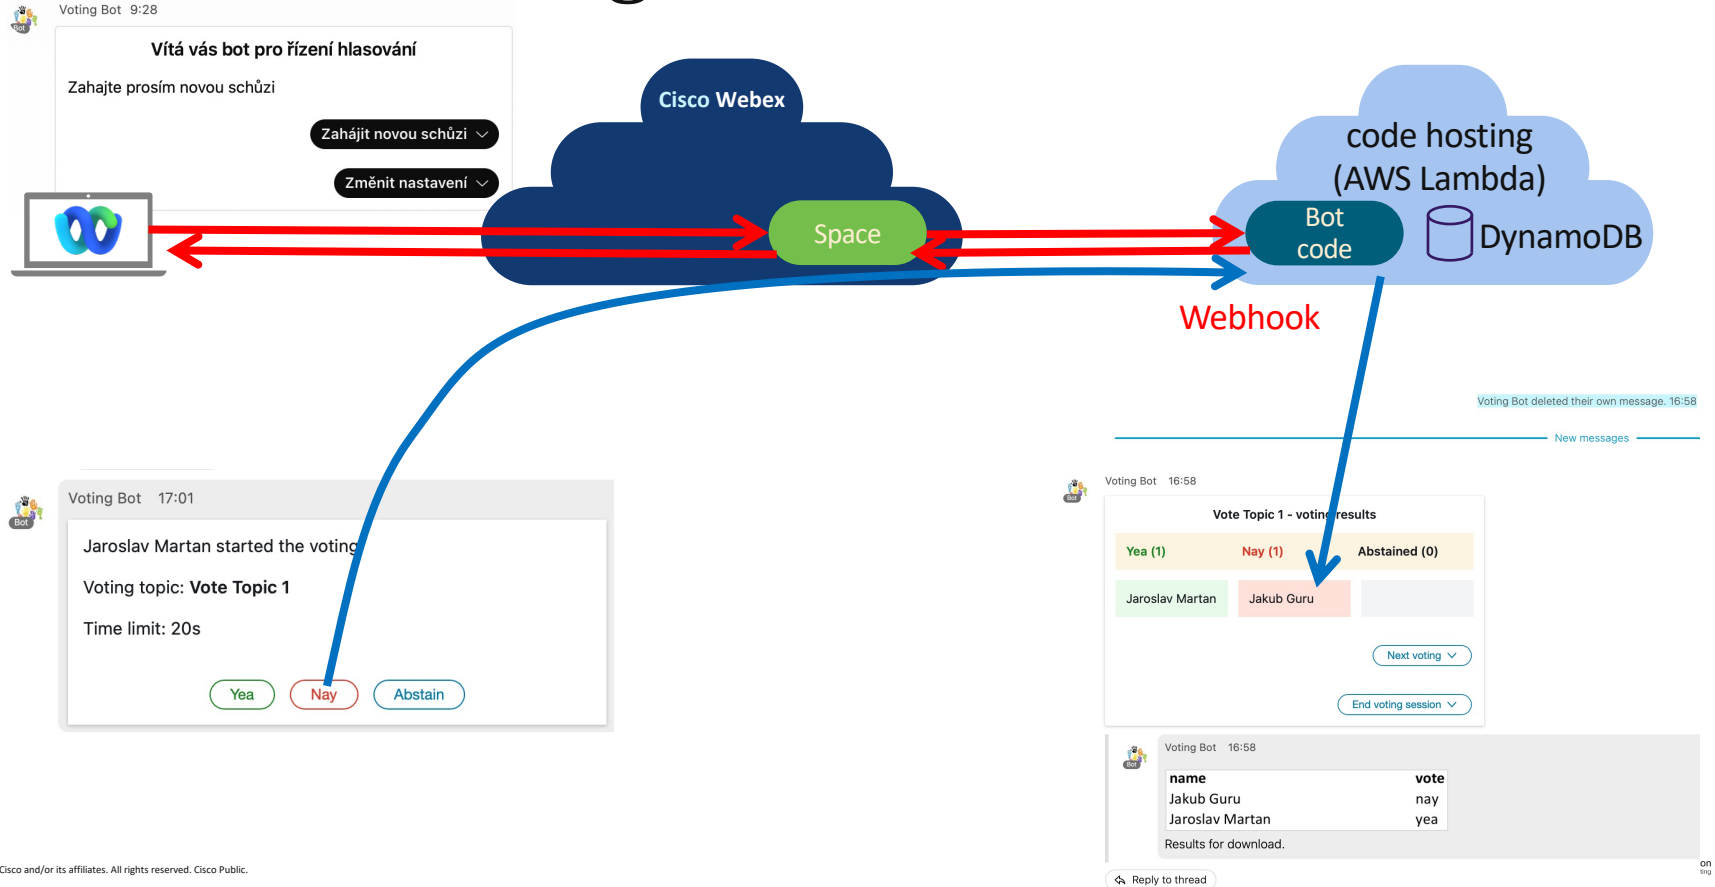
Voting Bot 9:28

Vítá vás bot pro řízení hlasování

Zahajte prosím novou schůzi

Zahájit novou schůzi

Změnit nastavení

Cisco Webex

Space

code hosting (AWS Lambda)

Bot code

DynamoDB

Webhook

Voting Bot deleted their own message. 16:58

New messages

Voting Bot 17:01

Jaroslav Martan started the voting

Voting topic: **Vote Topic 1**

Time limit: 20s

Yea Nay Abstain

Voting Bot 16:58

Vote Topic 1 - voting results

| Yea (1) | Nay (1) | Abstained (0) |
|---|---|---|
| Jaroslav Martan | Jakub Guru | |

Next voting

End voting session

Voting Bot 16:58

| name | vote |
|---|---|
| Jakub Guru | nay |
| Jaroslav Martan | yea |

Results for download.

Reply to thread

Cisco and/or its affiliates. All rights reserved. Cisco Public.